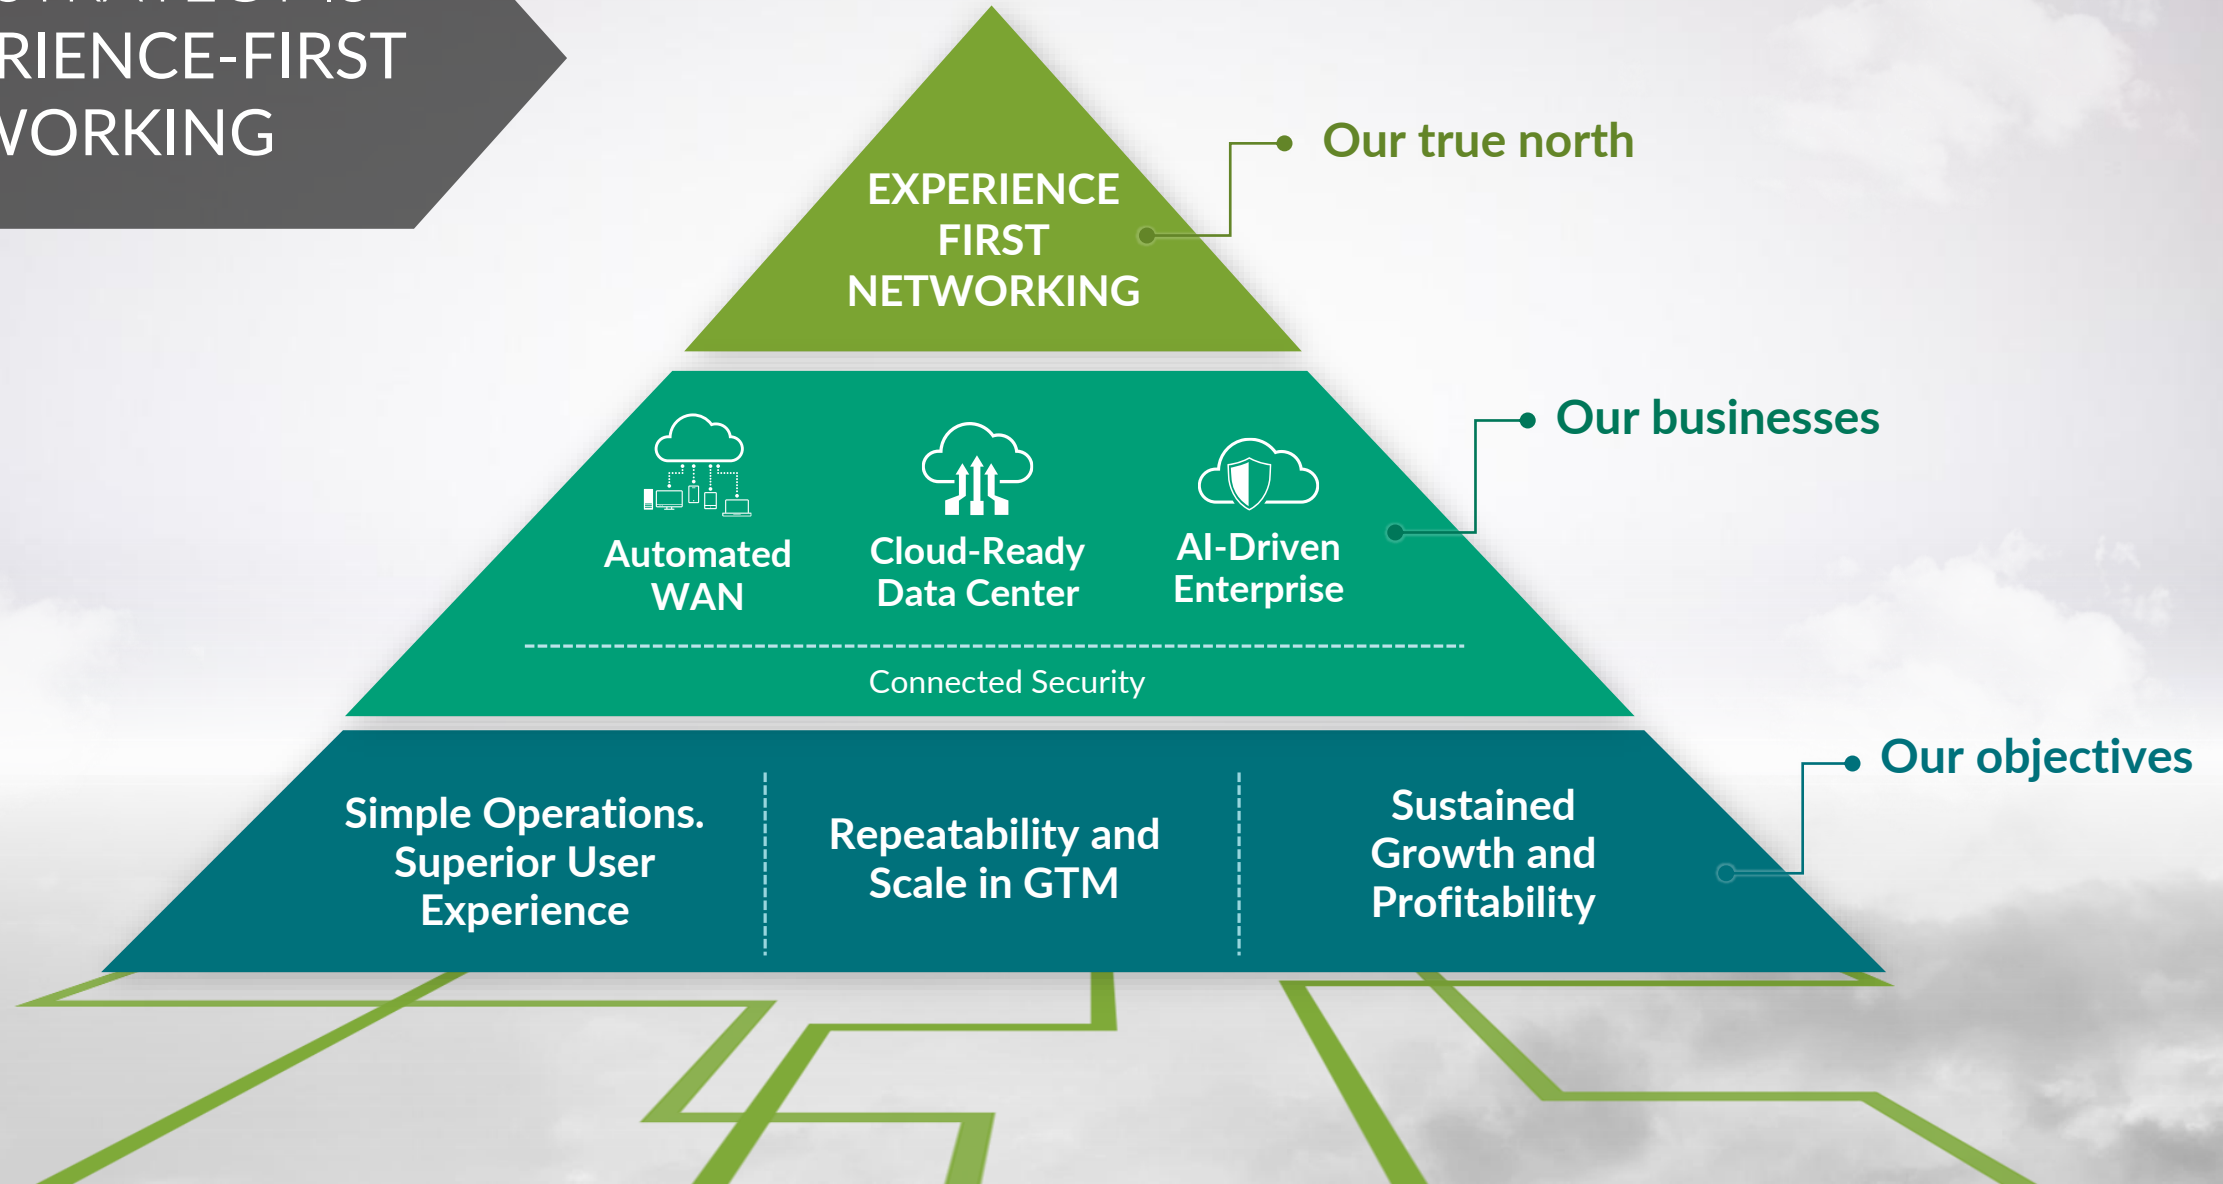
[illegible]
RIENCE-FIRST
VORKING

EXPERIENCE FIRST NETWORKING

Our true north

Automated WAN

Cloud-Ready Data Center

AI-Driven Enterprise

Connected Security

Our businesses

Simple Operations. Superior User Experience

Repeatability and Scale in GTM

Sustained Growth and Profitability

Our objectives